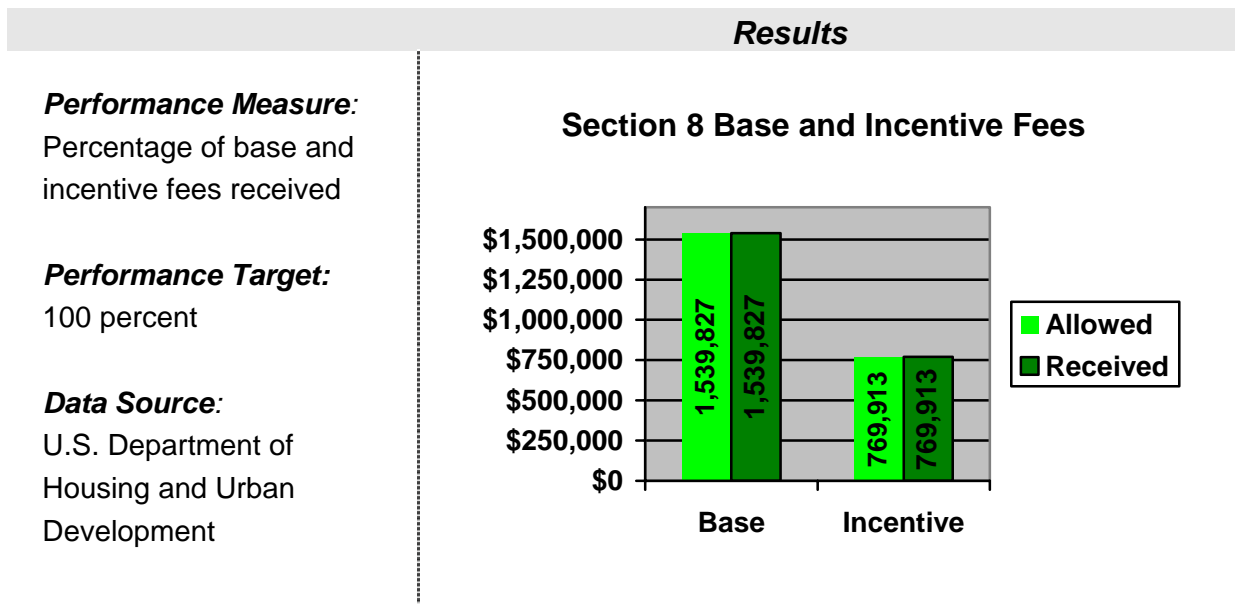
Results

Performance Measure: Percentage of base and incentive fees received

Performance Target: 100 percent

Data Source: U.S. Department of Housing and Urban Development

Section 8 Base and Incentive Fees

$1,500,000
$1,250,000
$1,000,000
$750,000
$500,000
$250,000
$0

1,539,827
1,539,827
769,913
769,913

Base
Incentive

Allowed
Received